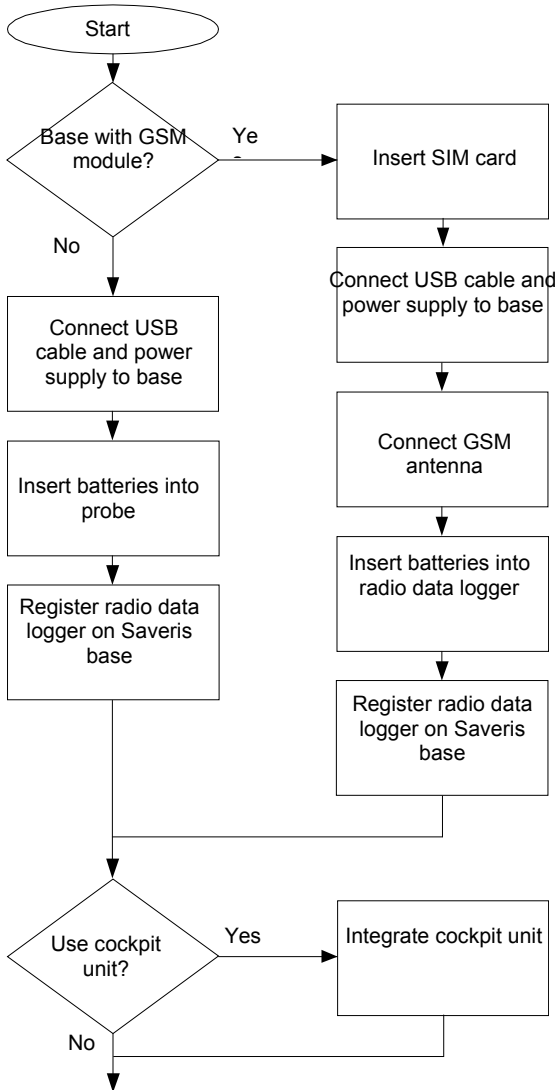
Start

Base with GSM module?

Ye
s

No

Insert SIM card

Connect USB cable and power supply to base

Connect GSM antenna

Insert batteries into radio data logger

Register radio data logger on Saveris base

Connect USB cable and power supply to base

Insert batteries into probe

Register radio data logger on Saveris base

Use cockpit unit?

Yes

Integrate cockpit unit

No